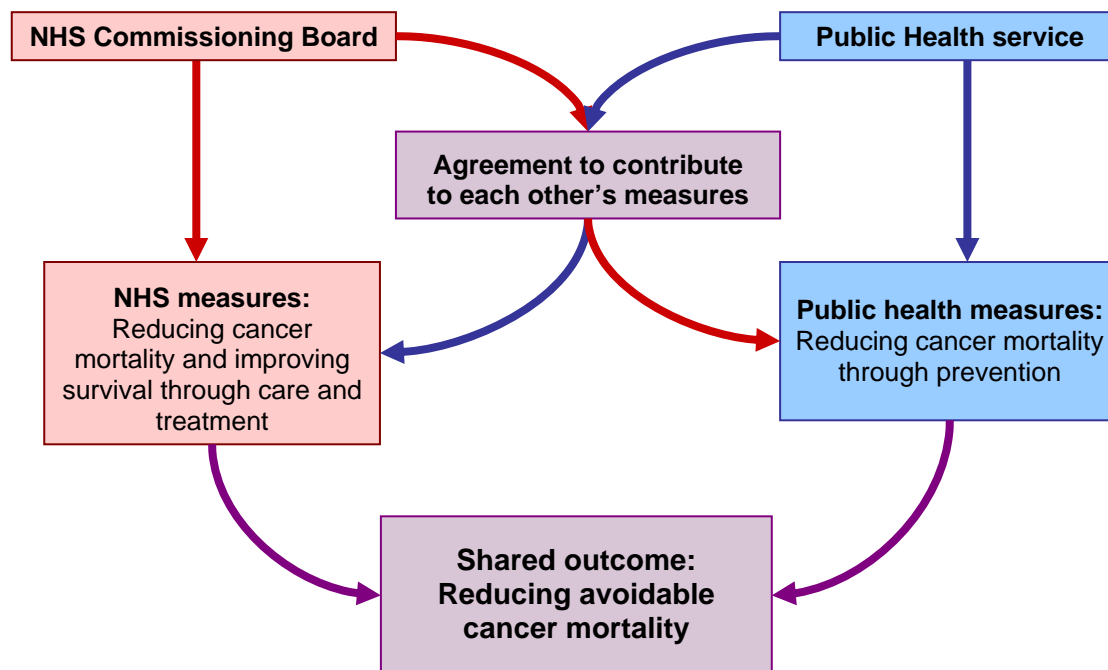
NHS Commissioning Board

Public Health service

Agreement to contribute to each other’s measures

NHS measures:
Reducing cancer mortality and improving survival through care and treatment

Public health measures:
Reducing cancer mortality through prevention

Shared outcome:
Reducing avoidable cancer mortality